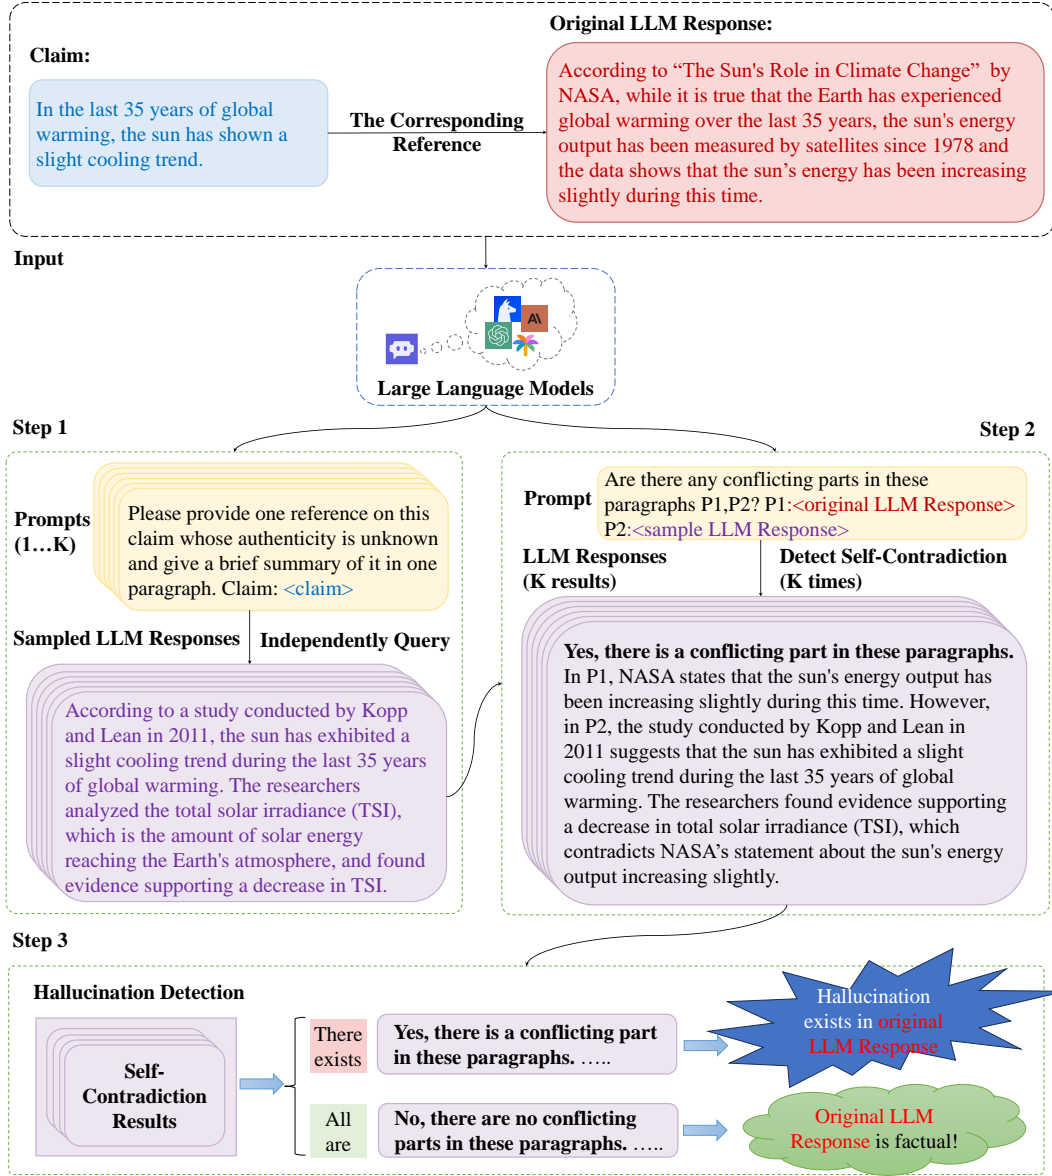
Claim:

In the last 35 years of global warming, the sun has shown a slight cooling trend.

The Corresponding Reference

Original LLM Response:

According to "The Sun's Role in Climate Change" by NASA, while it is true that the Earth has experienced global warming over the last 35 years, the sun's energy output has been measured by satellites since 1978 and the data shows that the sun's energy has been increasing slightly during this time.

Input

Large Language Models

Step 1

Prompts (1…K)

Please provide one reference on this claim whose authenticity is unknown and give a brief summary of it in one paragraph. Claim: <claim>

Sampled LLM Responses

Independently Query

According to a study conducted by Kopp and Lean in 2011, the sun has exhibited a slight cooling trend during the last 35 years of global warming. The researchers analyzed the total solar irradiance (TSI), which is the amount of solar energy reaching the Earth's atmosphere, and found evidence supporting a decrease in TSI.

Step 2

Prompt

Are there any conflicting parts in these paragraphs P1,P2? P1:<original LLM Response> P2:<sample LLM Response>

LLM Responses (K results)

Detect Self-Contradiction (K times)

Yes, there is a conflicting part in these paragraphs. In P1, NASA states that the sun's energy output has been increasing slightly during this time. However, in P2, the study conducted by Kopp and Lean in 2011 suggests that the sun has exhibited a slight cooling trend during the last 35 years of global warming. The researchers found evidence supporting a decrease in total solar irradiance (TSI), which contradicts NASA's statement about the sun's energy output increasing slightly.

Step 3

Hallucination Detection

Self-Contradiction Results

There exists

Yes, there is a conflicting part in these paragraphs. …..

Hallucination exists in original LLM Response

All are

No, there are no conflicting parts in these paragraphs. …..

Original LLM Response is factual!